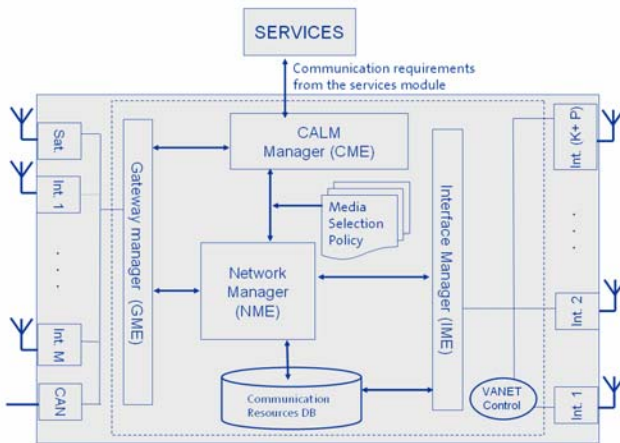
SERVICES

Communication requirements from the services module

Sat.

Int. 1

. . .

Int. M

CAN

Gateway manager (GME)

CALM Manager (CME)

Media Selection Policy

Network Manager (NME)

Communication Resources DB

Interface Manager (IME)

VANET Control

Int. (K+ P)

. . .

Int. 2

Int. 1